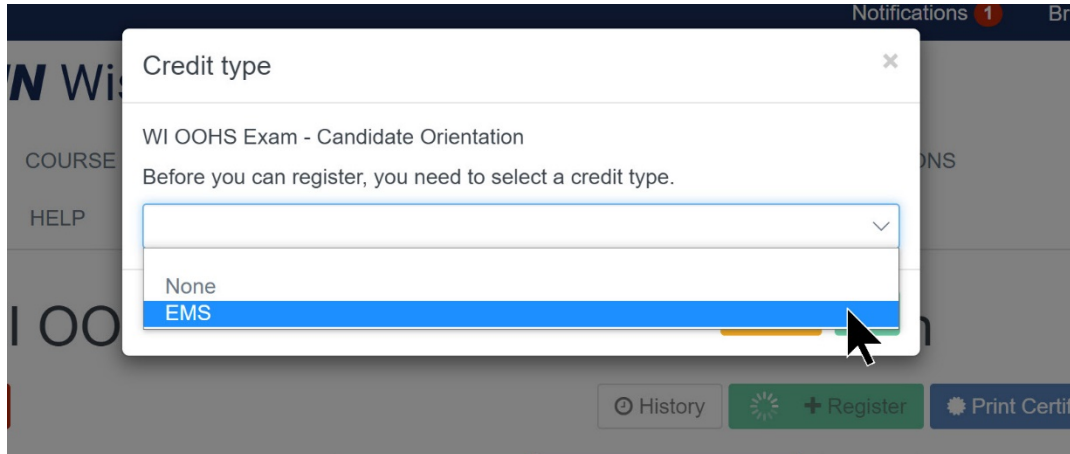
Notifications 1 Br

Credit type ×

WI OOHS Exam - Candidate Orientation

Before you can register, you need to select a credit type.

None
EMS

N Wi
COURSE
HELP
ONS
I OO
n

History
Register
Print Certi